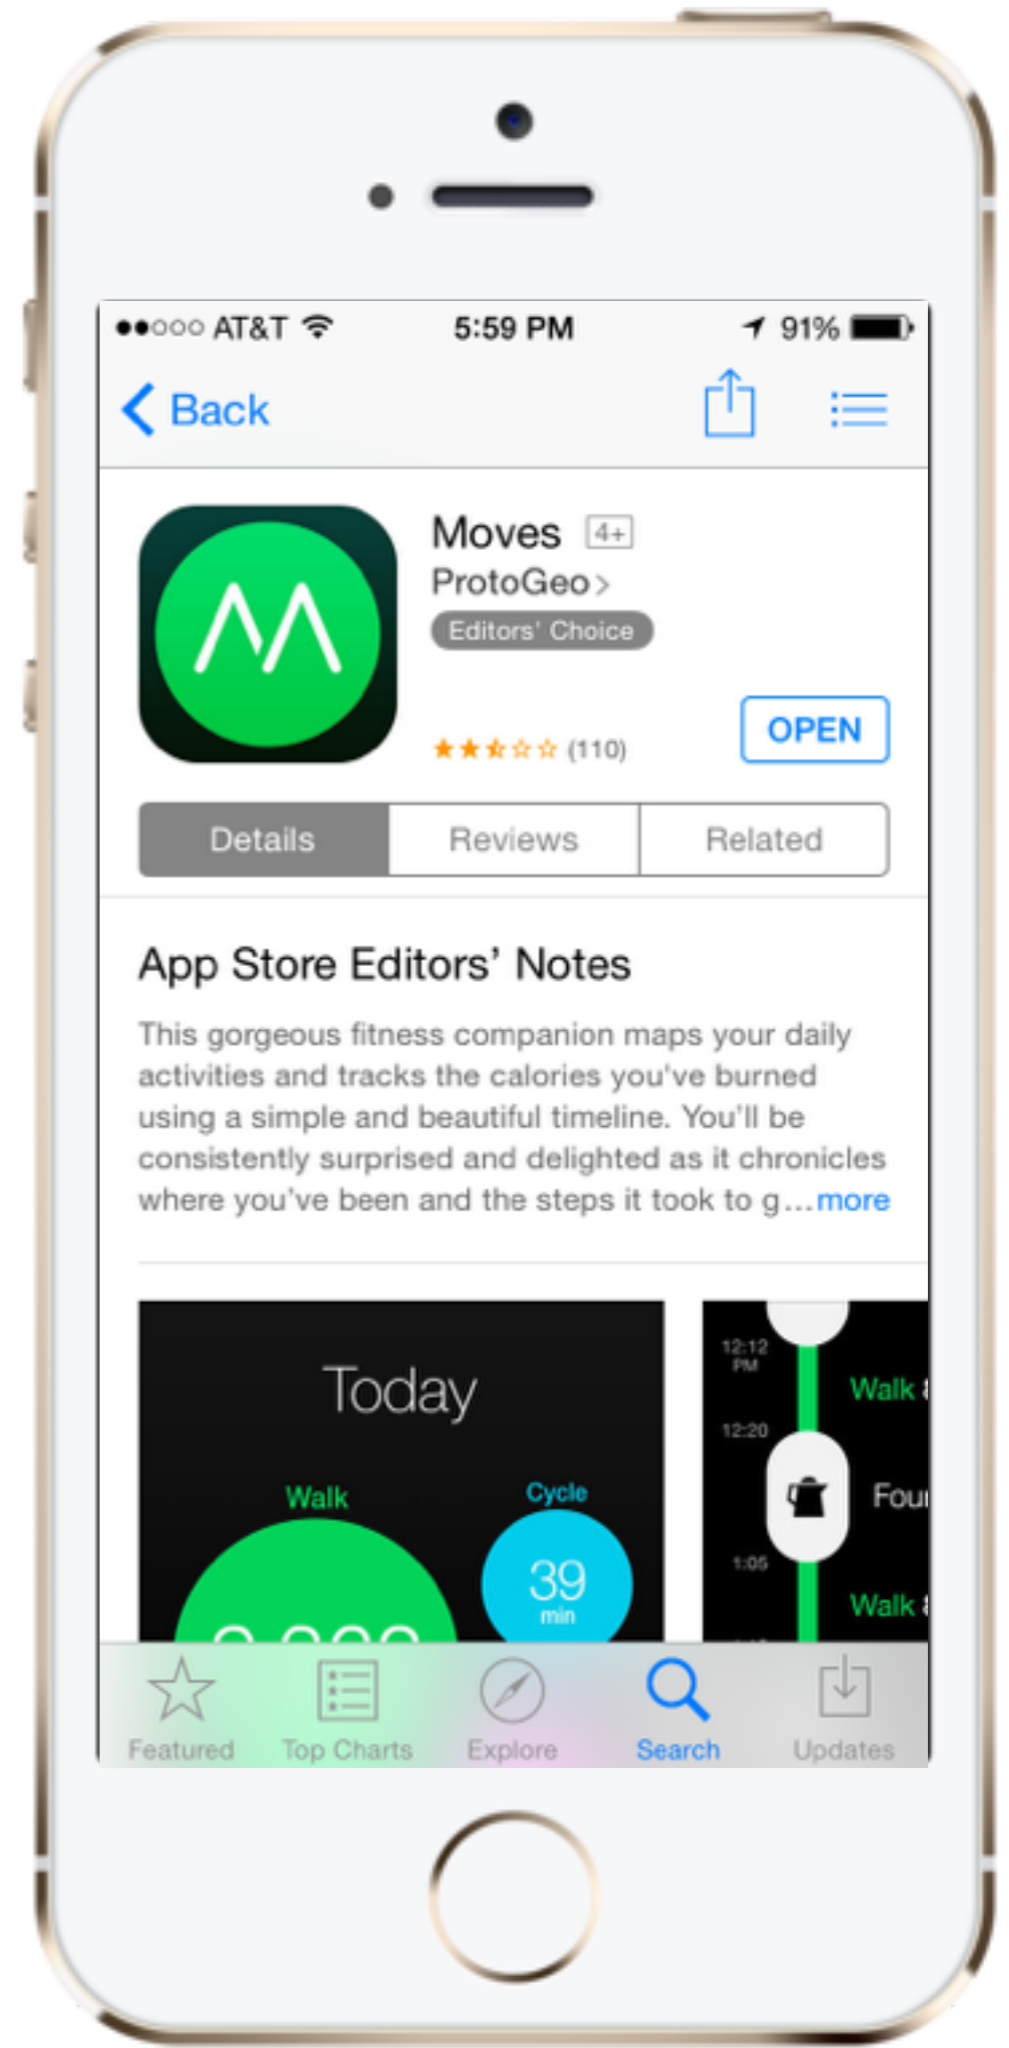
●●○○○ AT&T 5:59 PM 91%

Back

Moves 4+
ProtoGeo >
Editors' Choice

OPEN

★★★☆☆ (110)

Details | Reviews | Related

App Store Editors' Notes

This gorgeous fitness companion maps your daily activities and tracks the calories you've burned using a simple and beautiful timeline. You'll be consistently surprised and delighted as it chronicles where you've been and the steps it took to g…more

Today

Walk

Cycle

39
min

12:12 PM

Walk

12:20

Fou

1:05

Walk

Featured Top Charts Explore Search Updates